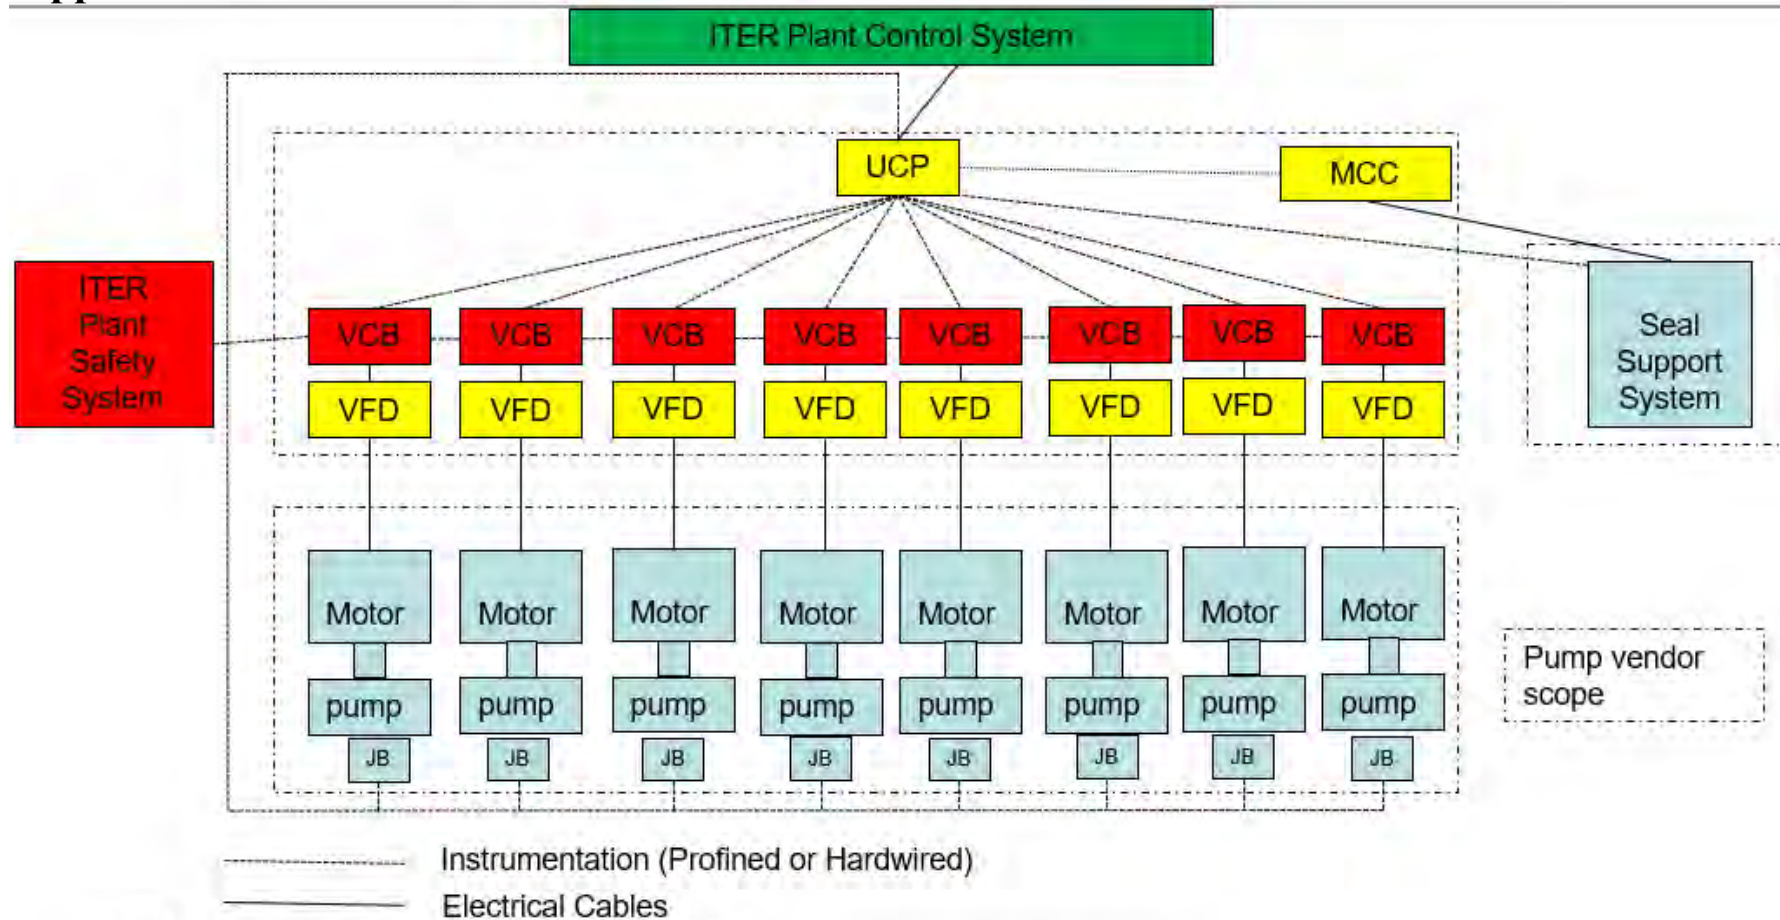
ITER Plant Control System

UCP

MCC

ITER Plant Safety System

VCB VCB VCB VCB VCB VCB VCB VCB

VFD VFD VFD VFD VFD VFD VFD VFD

Seal Support System

Motor Motor Motor Motor Motor Motor Motor Motor

pump pump pump pump pump pump pump pump

JB JB JB JB JB JB JB JB

Pump vendor scope

Instrumentation (Profined or Hardwired)

Electrical Cables